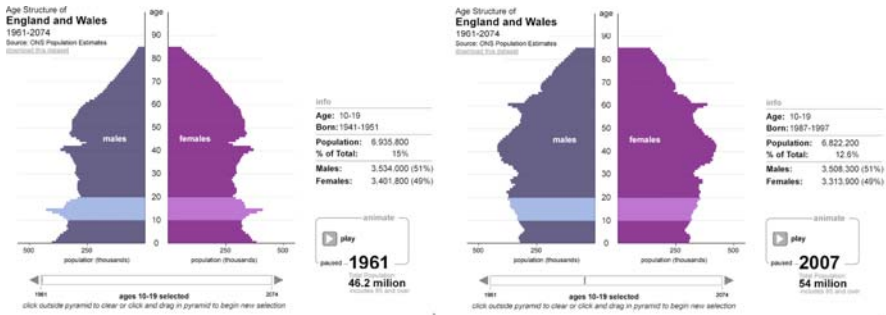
Age Structure of
England and Wales
1961-2074
Source: ONS Population Estimates
download this dataset

age
90
80
70
60
50
40
30
20
10
0

males
females

500
250
population (thousands)
250
500
population (thousands)

info
Age: 10-19
Born: 1941-1951
Population: 6,935,800
% of Total: 15%
Males: 3,534,000 (51%)
Females: 3,401,800 (49%)

animate
play
paused 1961
Total Population
46.2 million
includes 85 and over

1961
2074
ages 10-19 selected
click outside pyramid to clear or click and drag in pyramid to begin new selection

Age Structure of
England and Wales
1961-2074
Source: ONS Population Estimates
download this dataset

age
90
80
70
60
50
40
30
20
10
0

males
females

500
250
population (thousands)
250
500
population (thousands)

info
Age: 10-19
Born: 1987-1997
Population: 6,822,200
% of Total: 12.6%
Males: 3,508,300 (51%)
Females: 3,313,900 (49%)

animate
play
paused 2007
Total Population
54 million
includes 85 and over

1961
2074
ages 10-19 selected
click outside pyramid to clear or click and drag in pyramid to begin new selection